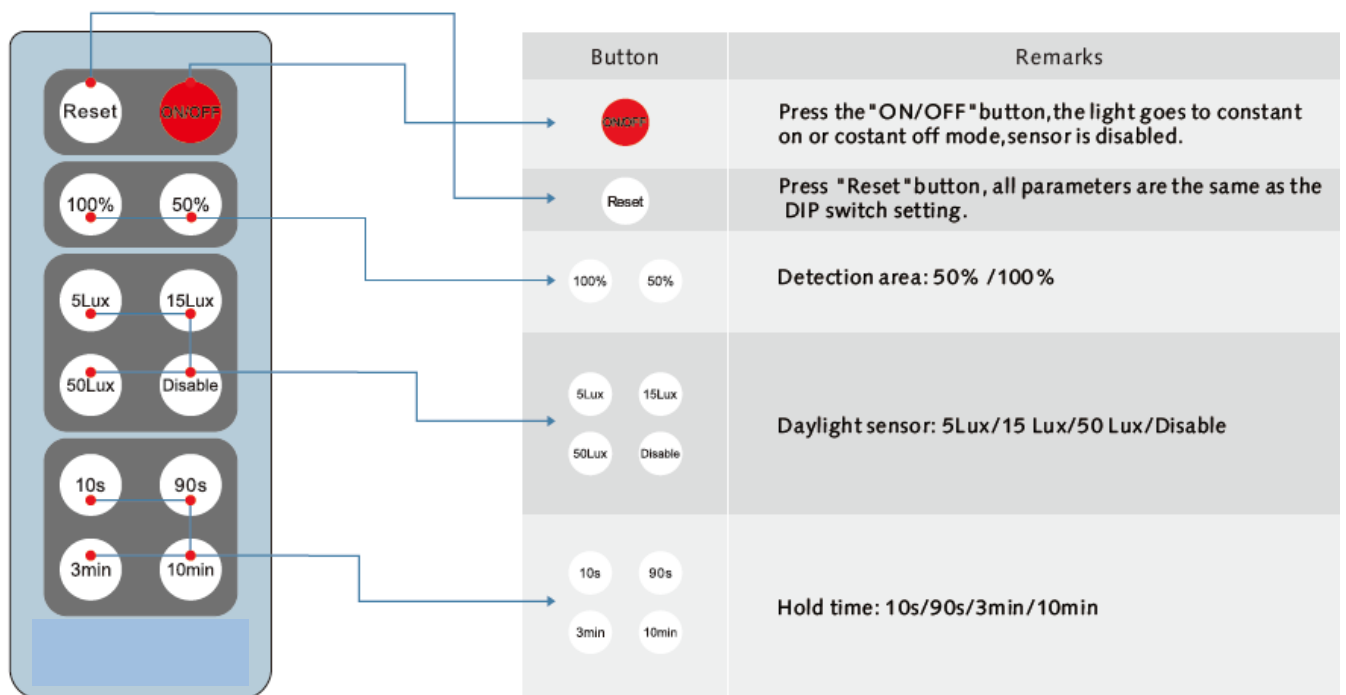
Reset ON/OFF

100% 50%

5Lux 15Lux

50Lux Disable

10s 90s

3min 10min

| Button | Remarks |
|---|---|
| ON/OFF | Press the"ON/OFF"button,the light goes to constant on or costant off mode,sensor is disabled. |
| Reset | Press "Reset"button, all parameters are the same as the DIP switch setting. |
| 100% 50% | Detection area: 50% /100% |
| 5Lux 15Lux 50Lux Disable | Daylight sensor: 5Lux/15 Lux/50 Lux/Disable |
| 10s 90s 3min 10min | Hold time: 10s/90s/3min/10min |